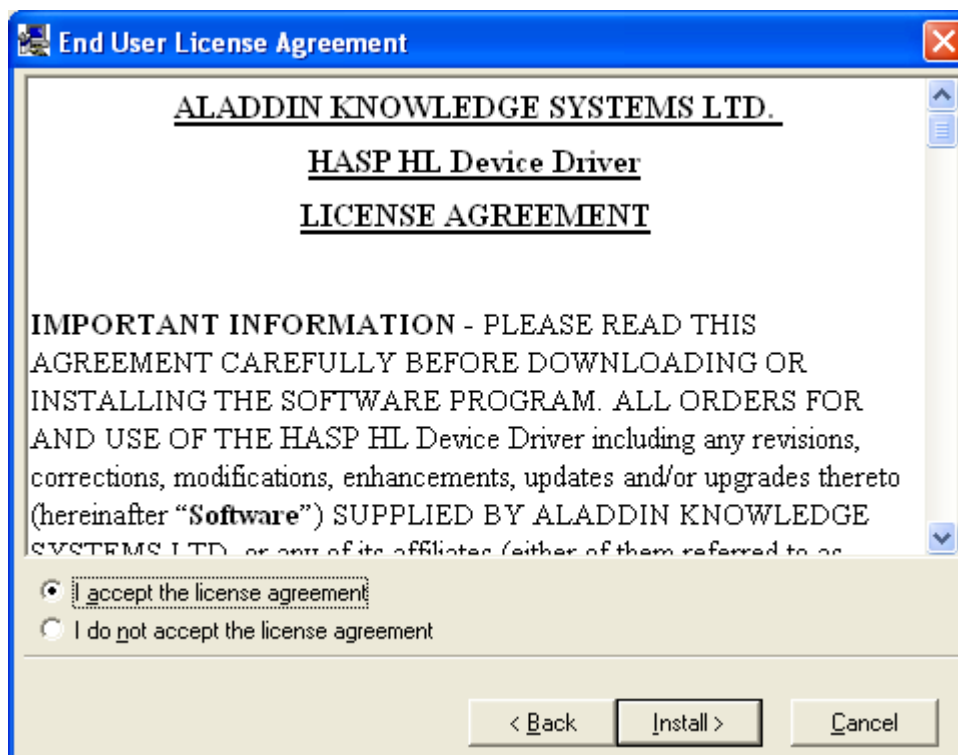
End User License Agreement

ALADDIN KNOWLEDGE SYSTEMS LTD.

HASP HL Device Driver

LICENSE AGREEMENT

IMPORTANT INFORMATION - PLEASE READ THIS AGREEMENT CAREFULLY BEFORE DOWNLOADING OR INSTALLING THE SOFTWARE PROGRAM. ALL ORDERS FOR AND USE OF THE HASP HL Device Driver including any revisions, corrections, modifications, enhancements, updates and/or upgrades thereto (hereinafter "Software") SUPPLIED BY ALADDIN KNOWLEDGE SYSTEMS LTD. or any of its affiliates (either of them referred to as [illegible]

I accept the license agreement
I do not accept the license agreement

< Back
Install >
Cancel